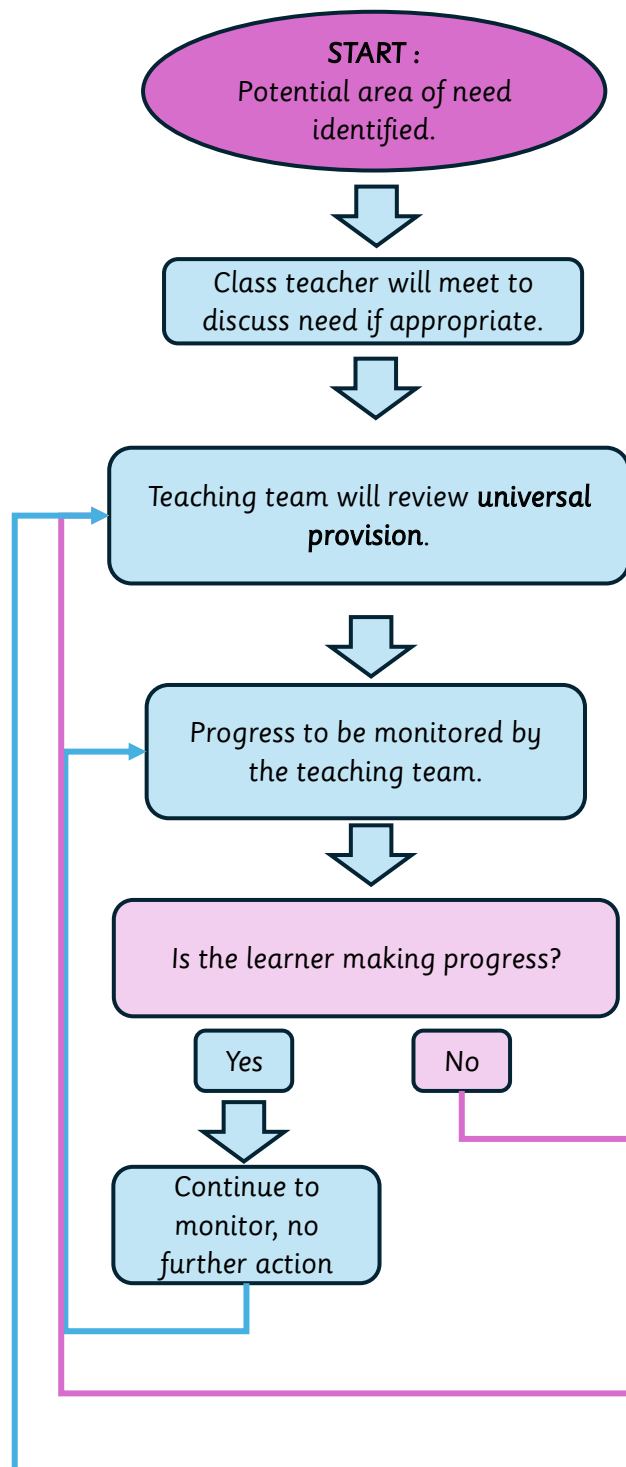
START :
Potential area of need identified.

Class teacher will meet to discuss need if appropriate.

Teaching team will review **universal provision**.

Progress to be monitored by the teaching team.

Is the learner making progress?

Yes

No

Continue to monitor, no further action